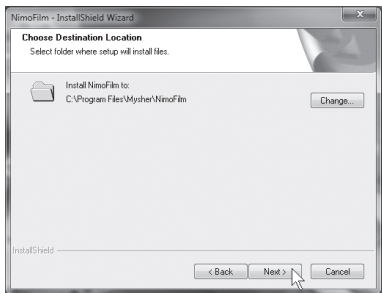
NimoFilm - InstallShield Wizard

Choose Destination Location
Select folder where setup will install files.

Install NimoFilm to:
C:\Program Files\Mysher\NimoFilm

Change...

InstallShield

< Back
Next >
Cancel